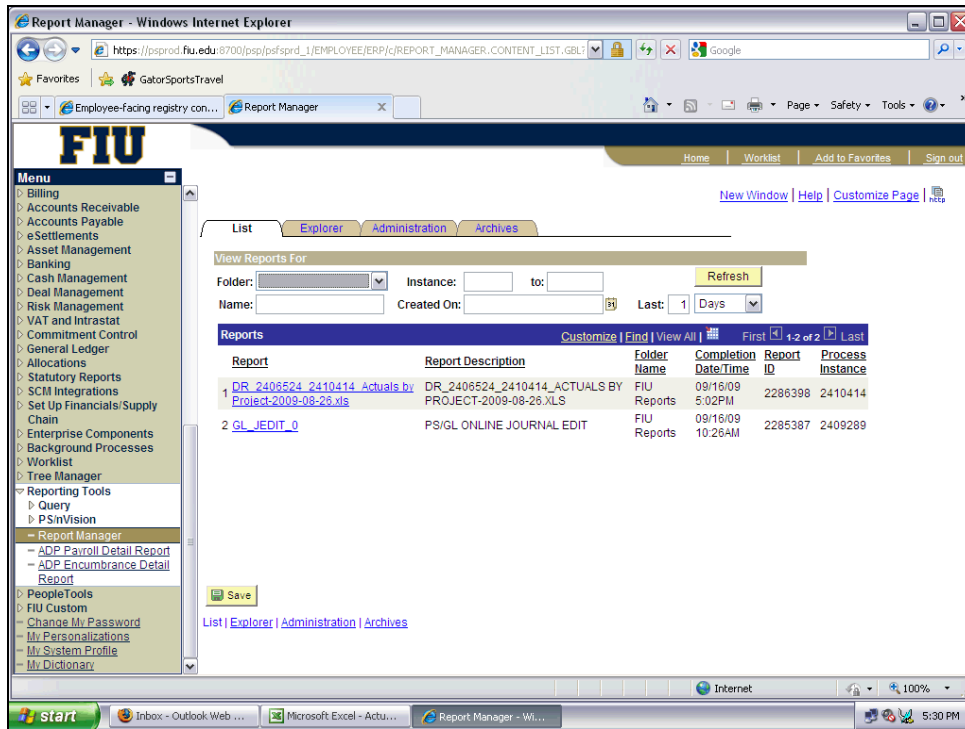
Report Manager - Windows Internet Explorer

https://psprod.fiu.edu:8700/psp/psfsprd_1/EMPLOYEE/ERP/c/REPORT_MANAGER.CONTENT_LIST.GBL?

Google

Favorites

GatorSportsTravel

Employee-facing registry con...

Report Manager

Page ▾ Safety ▾ Tools ▾

FIU

Home | Worklist | Add to Favorites | Sign out

Menu
▷ Billing
▷ Accounts Receivable
▷ Accounts Payable
▷ eSettlements
▷ Asset Management
▷ Banking
▷ Cash Management
▷ Deal Management
▷ Risk Management
▷ VAT and Intrastat
▷ Commitment Control
▷ General Ledger
▷ Allocations
▷ Statutory Reports
▷ SCM Integrations
▷ Set Up Financials/Supply Chain
▷ Enterprise Components
▷ Background Processes
▷ Worklist
▷ Tree Manager
▽ Reporting Tools
▷ Query
▷ PS/nVision
– Report Manager
– ADP Payroll Detail Report
– ADP Encumbrance Detail Report
▷ PeopleTools
▷ FIU Custom
– Change My Password
– My Personalizations
– My System Profile
– My Dictionary

New Window | Help | Customize Page | http

List | Explorer | Administration | Archives

View Reports For

Folder: | Instance: | to: | Refresh

Name: | Created On: | Last: 1 Days

Reports | Customize | Find | View All | First 1-2 of 2 Last

| | Report | Report Description | Folder Name | Completion Date/Time | Report ID | Process Instance |
|---|---|---|---|---|---|---|
| 1 | DR_2406524_2410414_Actuals by Project-2009-08-26.xls | DR_2406524_2410414_ACTUALS BY PROJECT-2009-08-26.XLS | FIU Reports | 09/16/09 5:02PM | 2286398 | 2410414 |
| 2 | GL_JEDIT_0 | PS/GL ONLINE JOURNAL EDIT | FIU Reports | 09/16/09 10:26AM | 2285387 | 2409289 |

Save

List | Explorer | Administration | Archives

Internet

100%

start

Inbox - Outlook Web ...

Microsoft Excel - Actu...

Report Manager - Wi...

5:30 PM